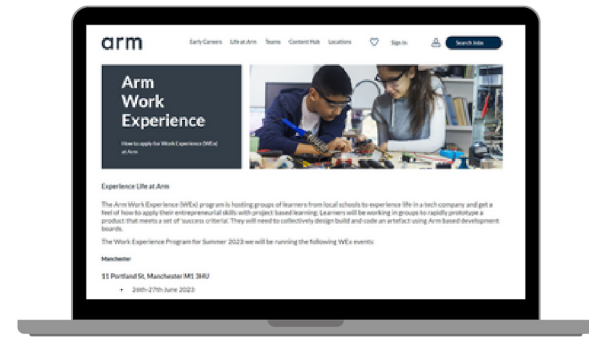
arm

Early Careers Life at Arm Teams Content Hub Locations Sign In Search Jobs

Arm Work Experience

How to apply for Work Experience (WEx) at Arm

Experience Life at Arm

The Arm Work Experience (WEx) program is hosting groups of learners from local schools to experience life in a tech company and get a feel of how to apply their entrepreneurial skills with project based learning. Learners will be working in groups to rapidly prototype a product that meets a set of 'success criteria'. They will need to collectively design build and code an artefact using Arm based development boards.

The Work Experience Program for Summer 2023 we will be running the following WEx events:

Manchester

11 Portland St, Manchester M1 3HU

• 26th-27th June 2023